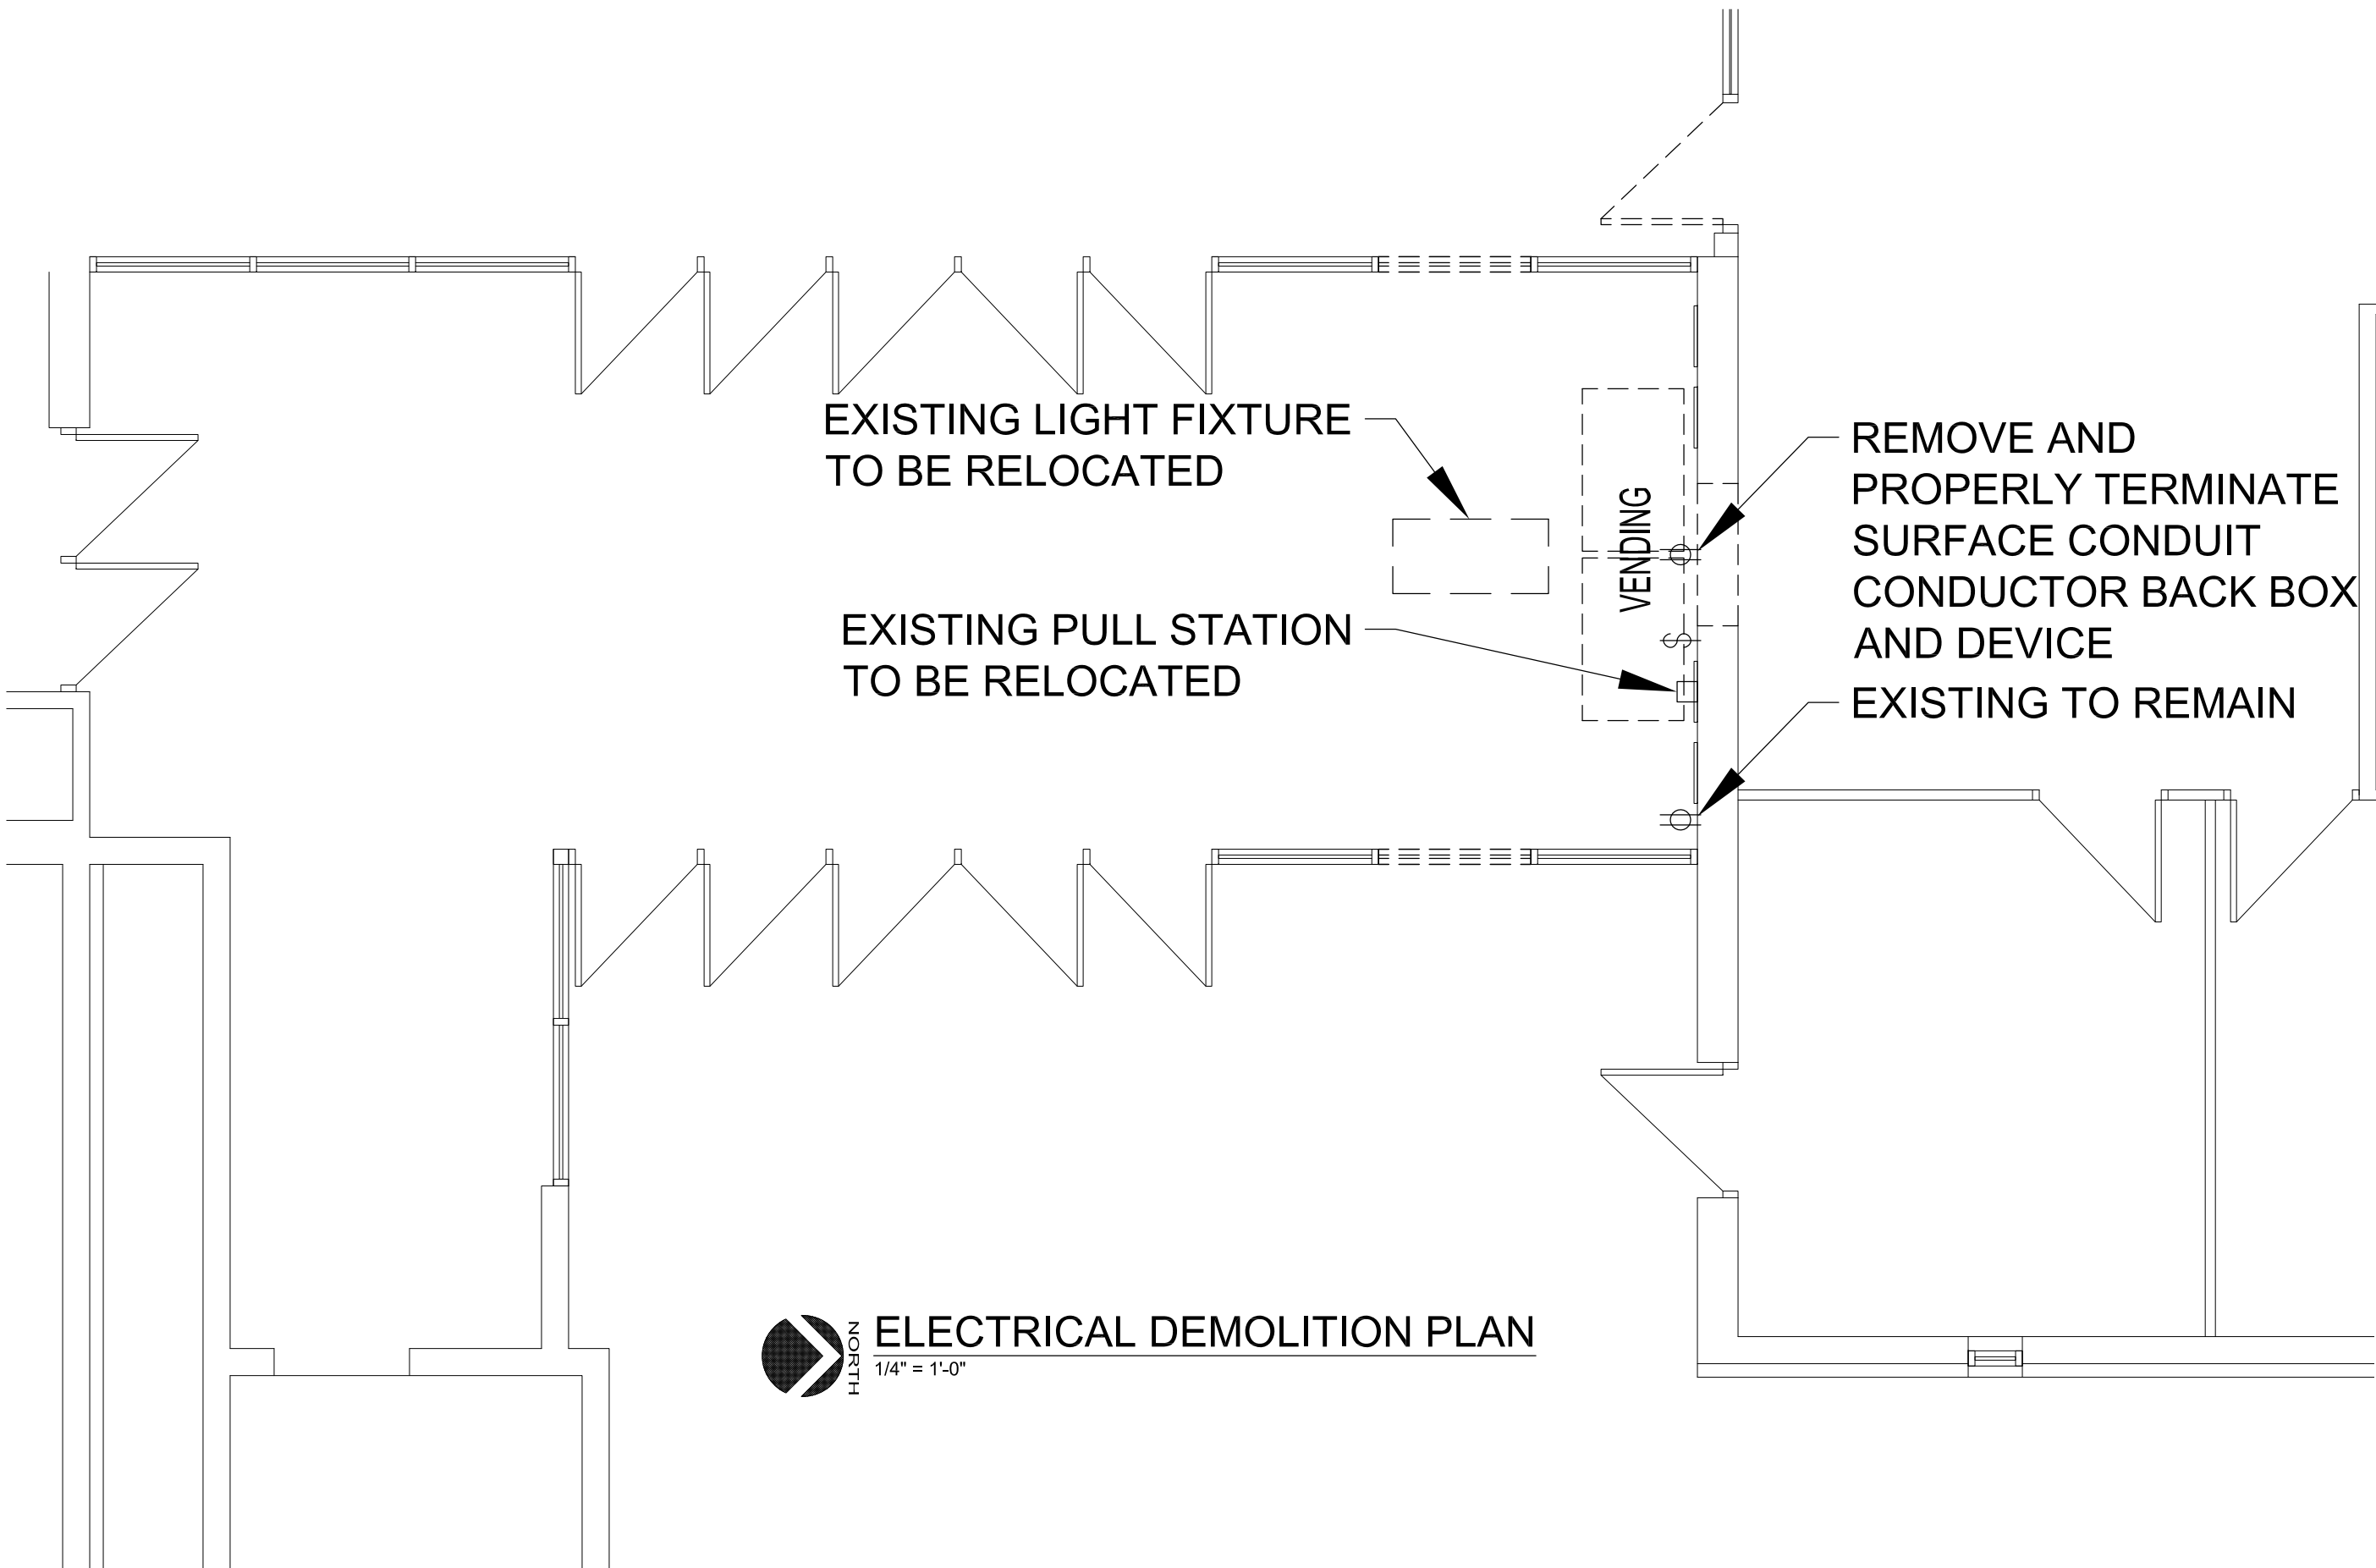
EXISTING LIGHT FIXTURE TO BE RELOCATED

VENDING

REMOVE AND PROPERLY TERMINATE SURFACE CONDUIT CONDUCTOR BACK BOX AND DEVICE

$

EXISTING PULL STATION TO BE RELOCATED

EXISTING TO REMAIN

NORTH

ELECTRICAL DEMOLITION PLAN
1/4" = 1'-0"